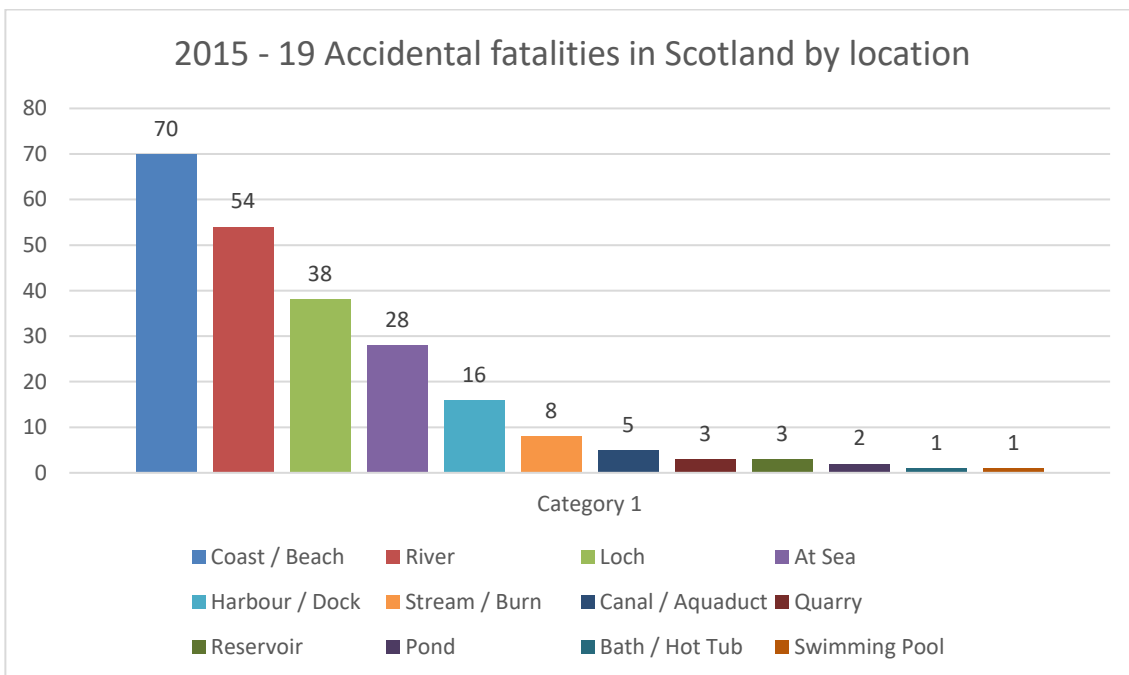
2015 - 19 Accidental fatalities in Scotland by location

80
70
60
50
40
30
20
10
0

70
54
38
28
16
8
5
3
3
2
1
1

Category 1

Coast / Beach
River
Loch
At Sea
Harbour / Dock
Stream / Burn
Canal / Aquaduct
Quarry
Reservoir
Pond
Bath / Hot Tub
Swimming Pool